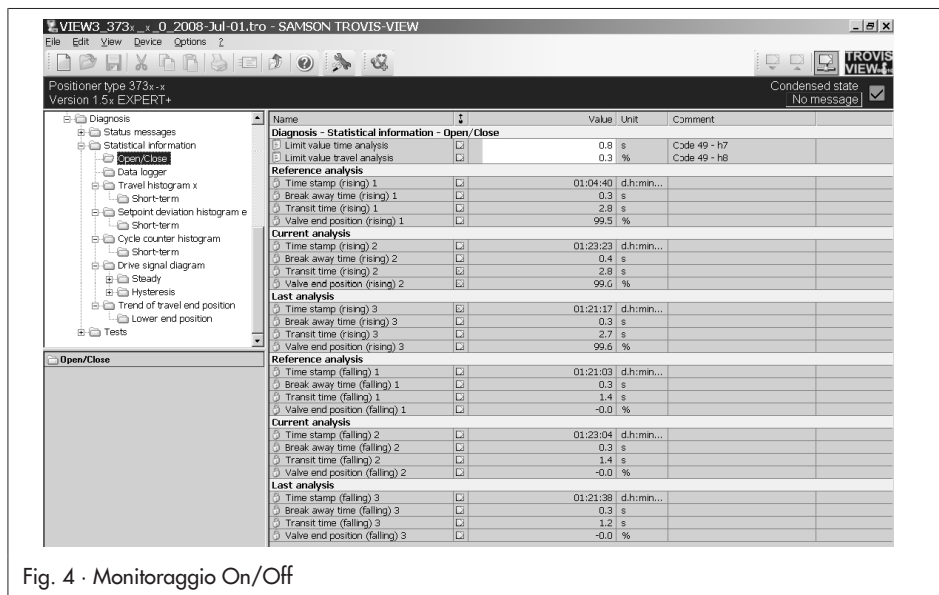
VIEW3_373x_x_0_2008-Jul-01.tro - SAMSON TROVIS-VIEW

File Edit View Device Options ?

TROVIS VIEW

Positioner type 373x-x
Version 1.5x EXPERT+

Condensed state
No message

Diagnosis
Status messages
Statistical information
Open/Close
Data logger
Travel histogram x
Short-term
Setpoint deviation histogram e
Short-term
Cycle counter histogram
Short-term
Drive signal diagram
Steady
Hysteresis
Trend of travel end position
Lower end position
Tests

Open/Close

| Name | | Value | Unit | Comment |
|---|---|---|---|---|
| **Diagnosis - Statistical information - Open/Close** | | | | |
| Limit value time analysis | | 0.8 | s | Code 49 - h7 |
| Limit value travel analysis | | 0.3 | % | Code 49 - h8 |
| **Reference analysis** | | | | |
| Time stamp (rising) 1 | | 01:04:40 | d.h:min... | |
| Break away time (rising) 1 | | 0.3 | s | |
| Transit time (rising) 1 | | 2.8 | s | |
| Valve end position (rising) 1 | | 99.5 | % | |
| **Current analysis** | | | | |
| Time stamp (rising) 2 | | 01:23:23 | d.h:min... | |
| Break away time (rising) 2 | | 0.4 | s | |
| Transit time (rising) 2 | | 2.8 | s | |
| Valve end position (rising) 2 | | 99.6 | % | |
| **Last analysis** | | | | |
| Time stamp (rising) 3 | | 01:21:17 | d.h:min... | |
| Break away time (rising) 3 | | 0.3 | s | |
| Transit time (rising) 3 | | 2.7 | s | |
| Valve end position (rising) 3 | | 99.6 | % | |
| **Reference analysis** | | | | |
| Time stamp (falling) 1 | | 01:21:03 | d.h:min... | |
| Break away time (falling) 1 | | 0.3 | s | |
| Transit time (falling) 1 | | 1.4 | s | |
| Valve end position (falling) 1 | | -0.0 | % | |
| **Current analysis** | | | | |
| Time stamp (falling) 2 | | 01:23:04 | d.h:min... | |
| Break away time (falling) 2 | | 0.3 | s | |
| Transit time (falling) 2 | | 1.4 | s | |
| Valve end position (falling) 2 | | -0.0 | % | |
| **Last analysis** | | | | |
| Time stamp (falling) 3 | | 01:21:38 | d.h:min... | |
| Break away time (falling) 3 | | 0.3 | s | |
| Transit time (falling) 3 | | 1.2 | s | |
| Valve end position (falling) 3 | | -0.0 | % | |

Fig. 4 · Monitoraggio On/Off